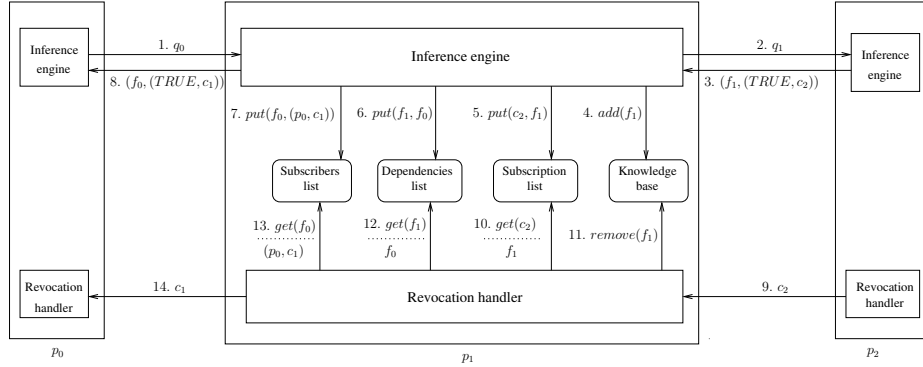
Inference engine

1. $q_0$

8. $(f_0, (TRUE, c_1))$

Inference engine

2. $q_1$

3. $(f_1, (TRUE, c_2))$

Inference engine

7. $put(f_0, (p_0, c_1))$

6. $put(f_1, f_0)$

5. $put(c_2, f_1)$

4. $add(f_1)$

Subscribers list

Dependencies list

Subscription list

Knowledge base

13. $get(f_0)$

$(p_0, c_1)$

12. $get(f_1)$

$f_0$

10. $get(c_2)$

$f_1$

11. $remove(f_1)$

Revocation handler

14. $c_1$

Revocation handler

9. $c_2$

Revocation handler

$p_0$

$p_1$

$p_2$